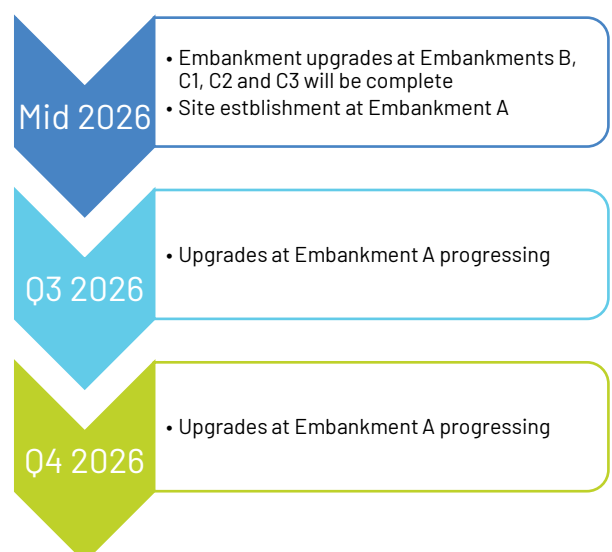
Mid 2026

• Embankment upgrades at Embankments B, C1, C2 and C3 will be complete
• Site estblishment at Embankment A

Q3 2026

• Upgrades at Embankment A progressing

Q4 2026

• Upgrades at Embankment A progressing